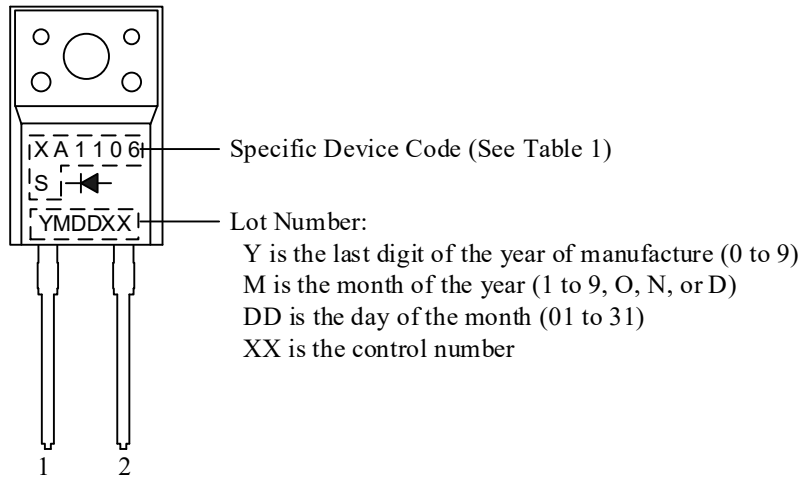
XA1106
S
YMDDXX

Specific Device Code (See Table 1)

Lot Number:
Y is the last digit of the year of manufacture (0 to 9)
M is the month of the year (1 to 9, O, N, or D)
DD is the day of the month (01 to 31)
XX is the control number

1
2